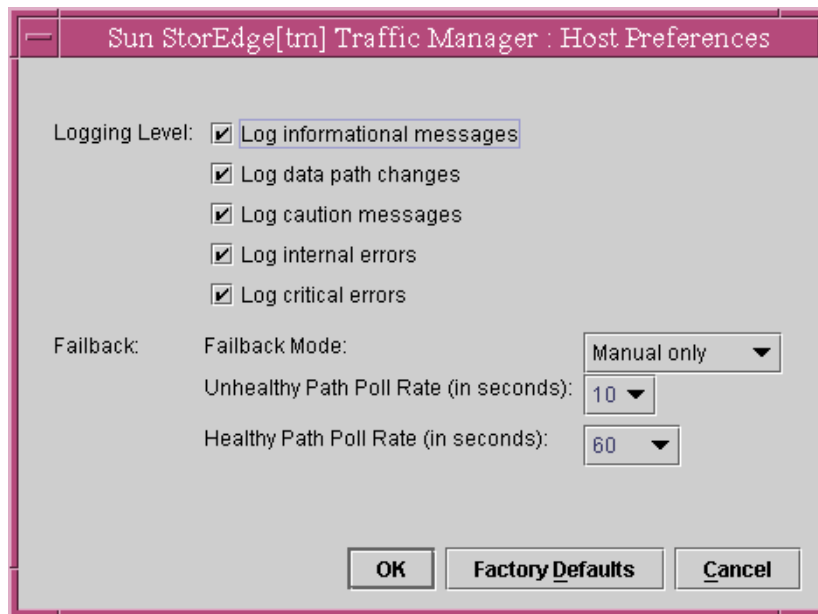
Sun StorEdge[tm] Traffic Manager : Host Preferences

Logging Level: Log informational messages

Log data path changes

Log caution messages

Log internal errors

Log critical errors

Failback: Failback Mode: Manual only

Unhealthy Path Poll Rate (in seconds): 10

Healthy Path Poll Rate (in seconds): 60

OK Factory Defaults Cancel